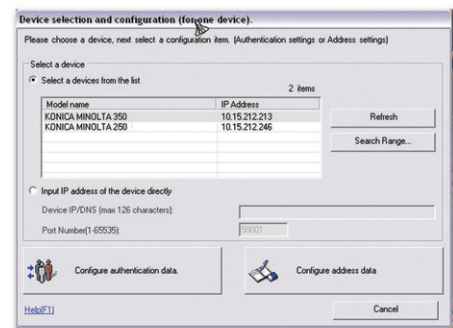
Device selection and configuration (for one device).

Please choose a device, next select a configuration item. (Authentication settings or Address settings)

Select a device

Select a devices from the list

2 items

| Model name | IP Address |
|---|---|
| KONICA MINOLTA 350 | 10.15.212.213 |
| KONICA MINOLTA 250 | 10.15.212.246 |

Refresh

Search Range...

Input IP address of the device directly

Device IP/DNS (max 126 characters):

Port Number(1-65535):

50001

Configure authentication data.

Configure address data

Help(F1)

Cancel